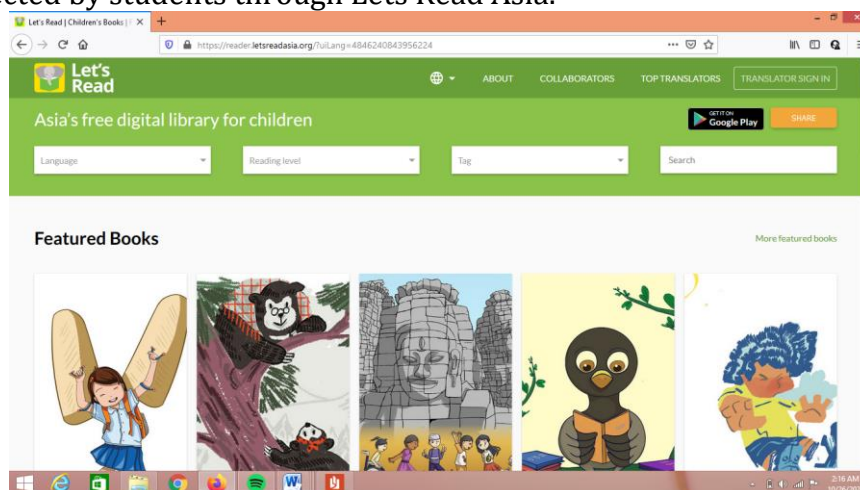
ected by students through Let's Read Asia.

Let's Read | Children's Books |

https://reader.letsreadasia.org/?uiLang=4846240843956224

Let's Read

ABOUT COLLABORATORS TOP TRANSLATORS TRANSLATOR SIGN IN

Asia's free digital library for children

GET IT ON Google Play

SHARE

Language

Reading level

Tag

Search

Featured Books

More featured books

2:16 AM